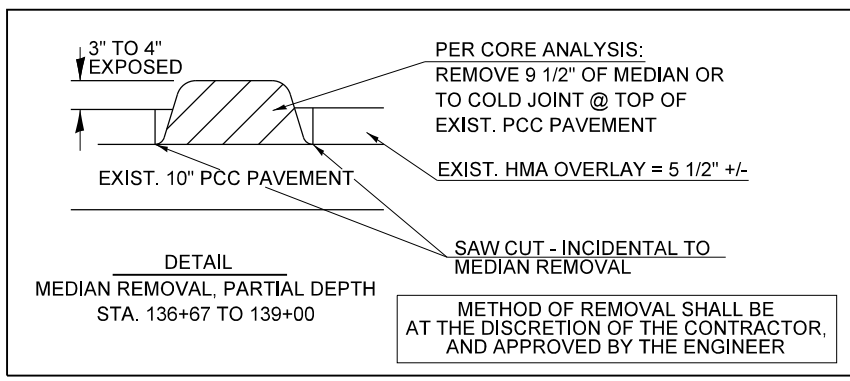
3" TO 4"
EXPOSED

PER CORE ANALYSIS:
REMOVE 9 1/2" OF MEDIAN OR TO COLD JOINT @ TOP OF EXIST. PCC PAVEMENT

EXIST. HMA OVERLAY = 5 1/2" +/-

EXIST. 10" PCC PAVEMENT

SAW CUT - INCIDENTAL TO MEDIAN REMOVAL

DETAIL
MEDIAN REMOVAL, PARTIAL DEPTH
STA. 136+67 TO 139+00

METHOD OF REMOVAL SHALL BE AT THE DISCRETION OF THE CONTRACTOR, AND APPROVED BY THE ENGINEER